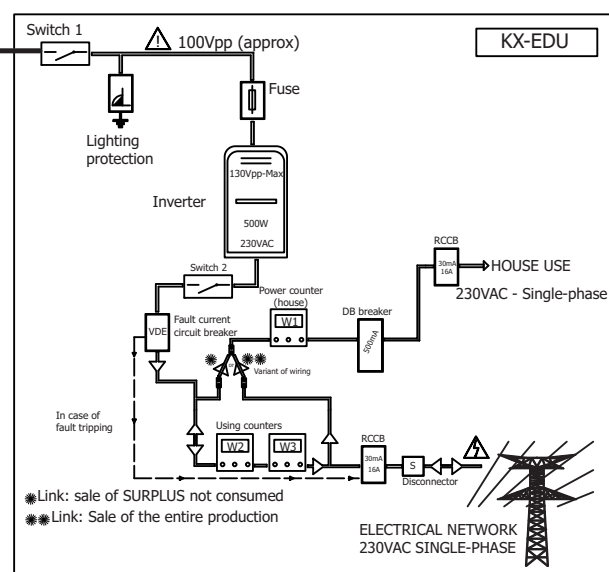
Switch 1

100Vpp (approx)

KX-EDU

Fuse

Lighting protection

130Vpp-Max

Inverter

500W

230VAC

RCCB

30mA 16A

HOUSE USE

230VAC - Single-phase

Switch 2

Power counter (house)

W1

DB breaker

500mA

Fault current circuit breaker

VDE

Variant of wiring

In case of fault tripping

Using counters

W2

W3

RCCB

30mA 16A

S

Disconnector

Link: sale of SURPLUS not consumed

Link: Sale of the entire production

ELECTRICAL NETWORK 230VAC SINGLE-PHASE